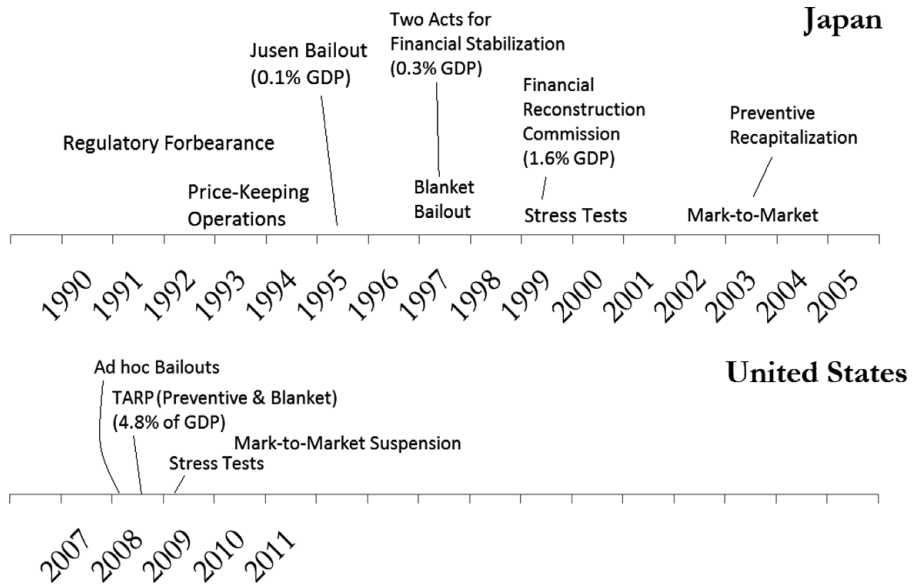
Japan

Jusen Bailout (0.1% GDP)

Two Acts for Financial Stabilization (0.3% GDP)

Financial Reconstruction Commission (1.6% GDP)

Preventive Recapitalization

Regulatory Forbearance

Price-Keeping Operations

Blanket Bailout

Stress Tests

Mark-to-Market

1990 1991 1992 1993 1994 1995 1996 1997 1998 1999 2000 2001 2002 2003 2004 2005

United States

Ad hoc Bailouts

TARP (Preventive & Blanket) (4.8% of GDP)

Mark-to-Market Suspension

Stress Tests

2007 2008 2009 2010 2011